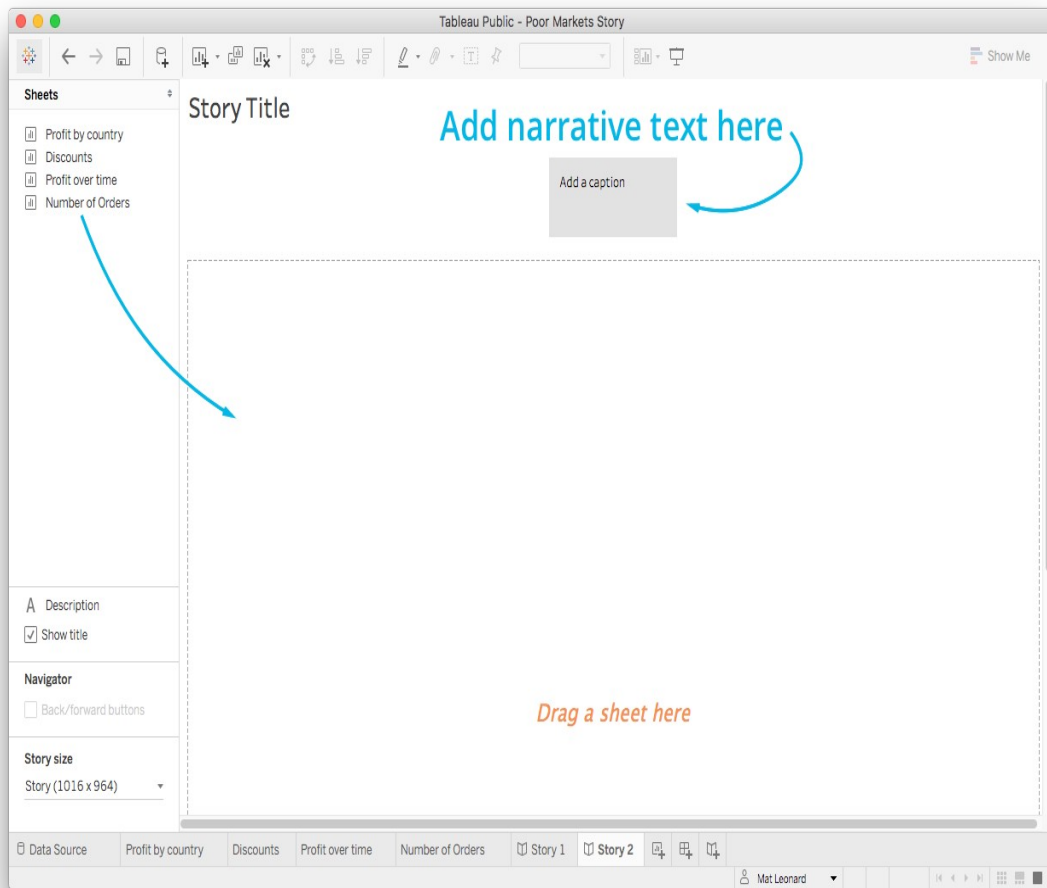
Tableau Public - Poor Markets Story

Show Me

Sheets

Profit by country
Discounts
Profit over time
Number of Orders

Story Title

Add narrative text here

Add a caption

Drag a sheet here

Description
Show title

Navigator
Back/forward buttons

Story size
Story (1016 x 964)

Data Source | Profit by country | Discounts | Profit over time | Number of Orders | Story 1 | Story 2

Mat Leonard